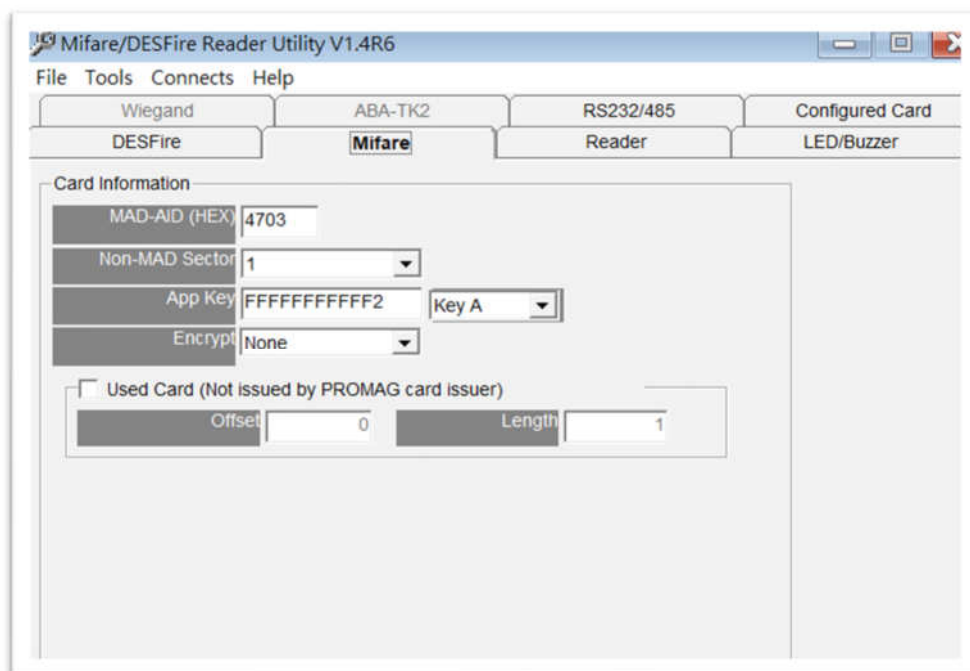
Mifare/DESFire Reader Utility V1.4R6

File Tools Connects Help

Wiegand | ABA-TK2 | RS232/485 | Configured Card
DESFire | Mifare | Reader | LED/Buzzer

Card Information

MAD-AID (HEX) 4703

Non-MAD Sector 1

App Key FFFFFFFFFFF2 Key A

Encrypt None

Used Card (Not issued by PROMAG card issuer)

Offset 0 Length 1